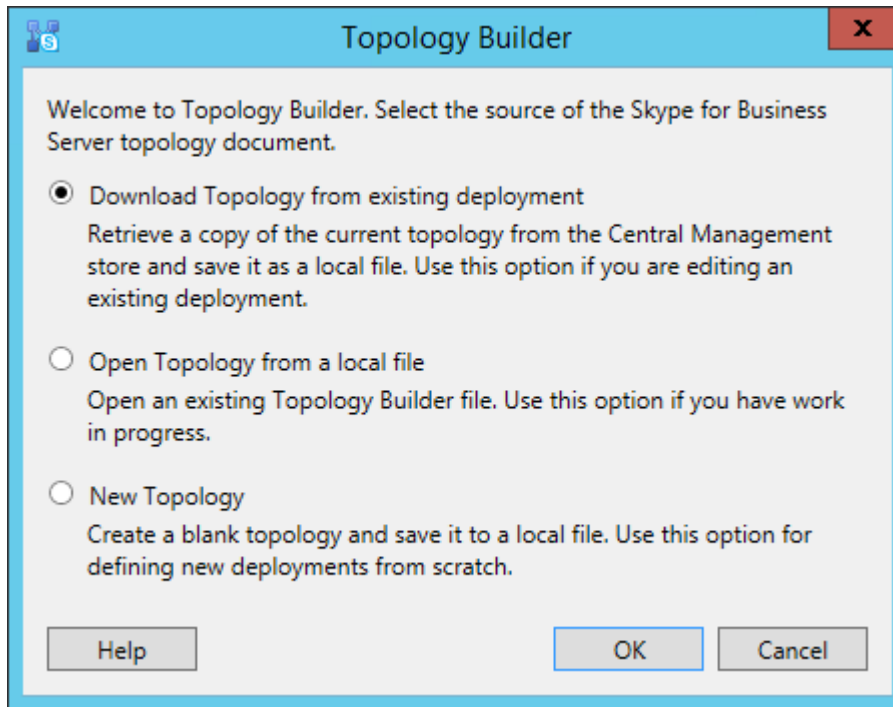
Topology Builder

x

Welcome to Topology Builder. Select the source of the Skype for Business Server topology document.

Download Topology from existing deployment

Retrieve a copy of the current topology from the Central Management store and save it as a local file. Use this option if you are editing an existing deployment.

Open Topology from a local file

Open an existing Topology Builder file. Use this option if you have work in progress.

New Topology

Create a blank topology and save it to a local file. Use this option for defining new deployments from scratch.

Help

OK

Cancel